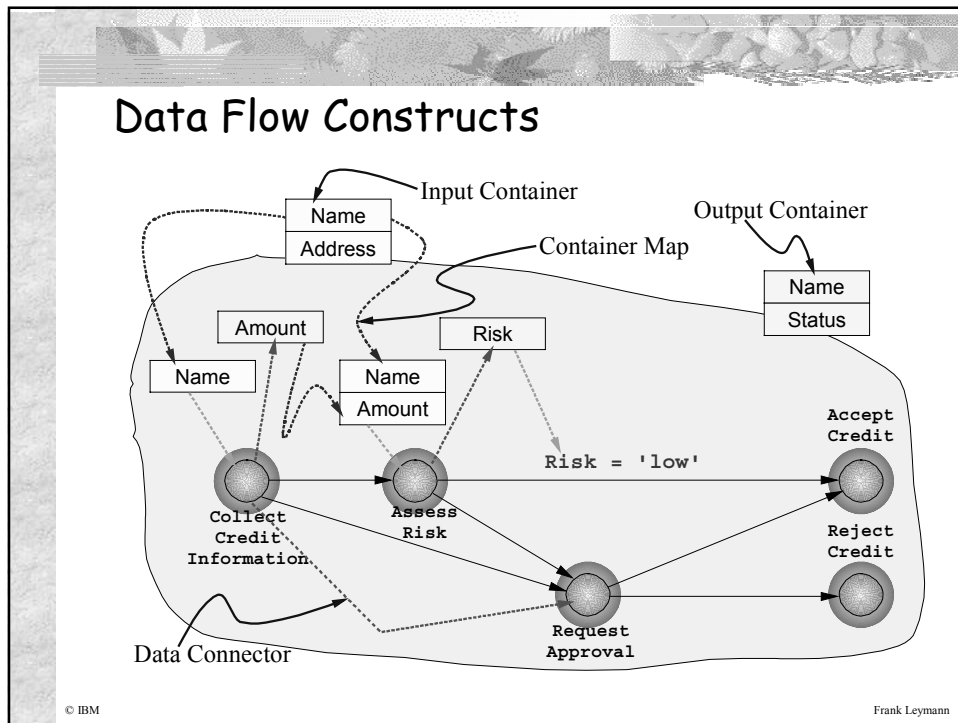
Data Flow Constructs

Input Container

Name

Address

Output Container

Container Map

Name

Status

Amount

Risk

Name

Name

Amount

Accept Credit

Risk = 'low'

Collect Credit Information

Assess Risk

Reject Credit

Request Approval

Data Connector

© IBM

Frank Leymann